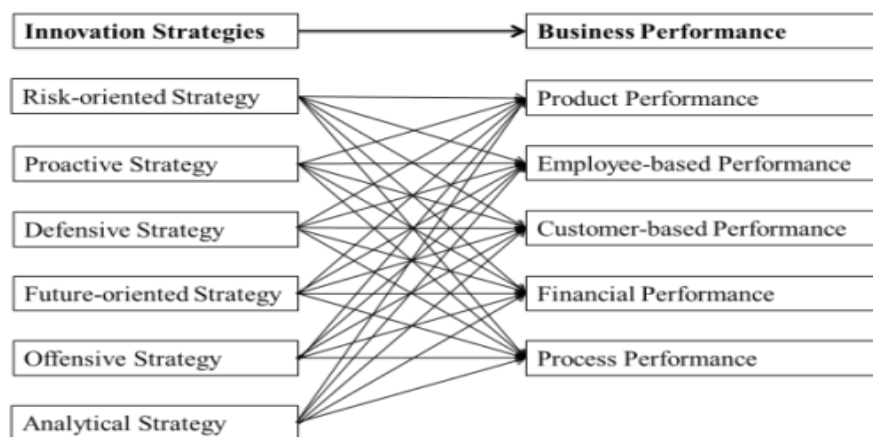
Innovation Strategies

Business Performance

Risk-oriented Strategy

Proactive Strategy

Defensive Strategy

Future-oriented Strategy

Offensive Strategy

Analytical Strategy

Product Performance

Employee-based Performance

Customer-based Performance

Financial Performance

Process Performance